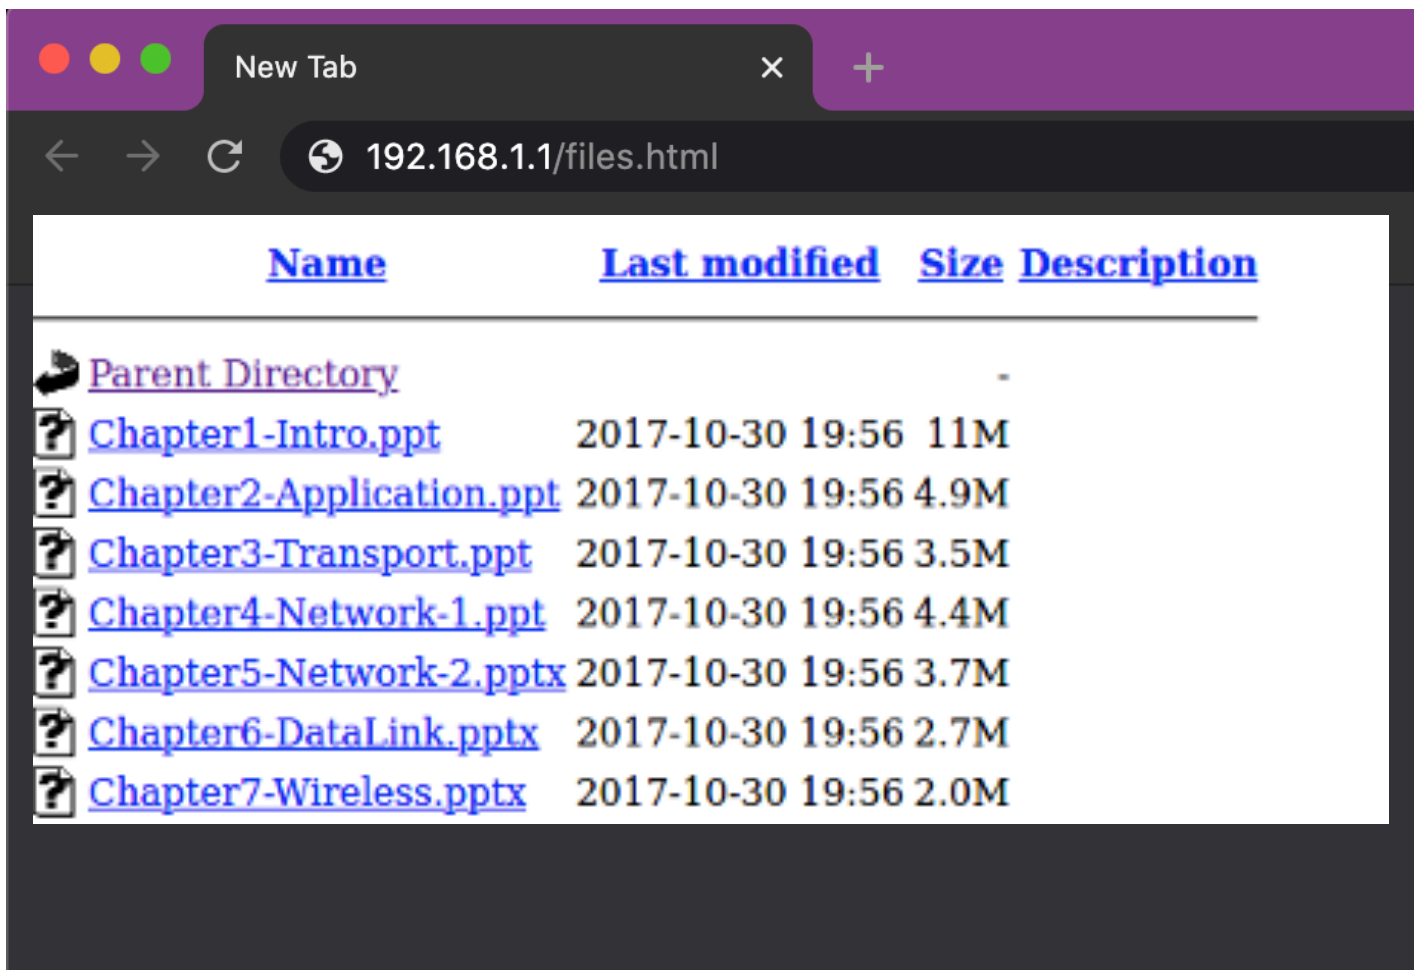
New Tab
×
+
192.168.1.1/files.html

| Name | Last modified | Size | Description |
|---|---|---|---|
| Parent Directory | | - | |
| Chapter1-Intro.ppt | 2017-10-30 19:56 | 11M | |
| Chapter2-Application.ppt | 2017-10-30 19:56 | 4.9M | |
| Chapter3-Transport.ppt | 2017-10-30 19:56 | 3.5M | |
| Chapter4-Network-1.ppt | 2017-10-30 19:56 | 4.4M | |
| Chapter5-Network-2.pptx | 2017-10-30 19:56 | 3.7M | |
| Chapter6-DataLink.pptx | 2017-10-30 19:56 | 2.7M | |
| Chapter7-Wireless.pptx | 2017-10-30 19:56 | 2.0M | |